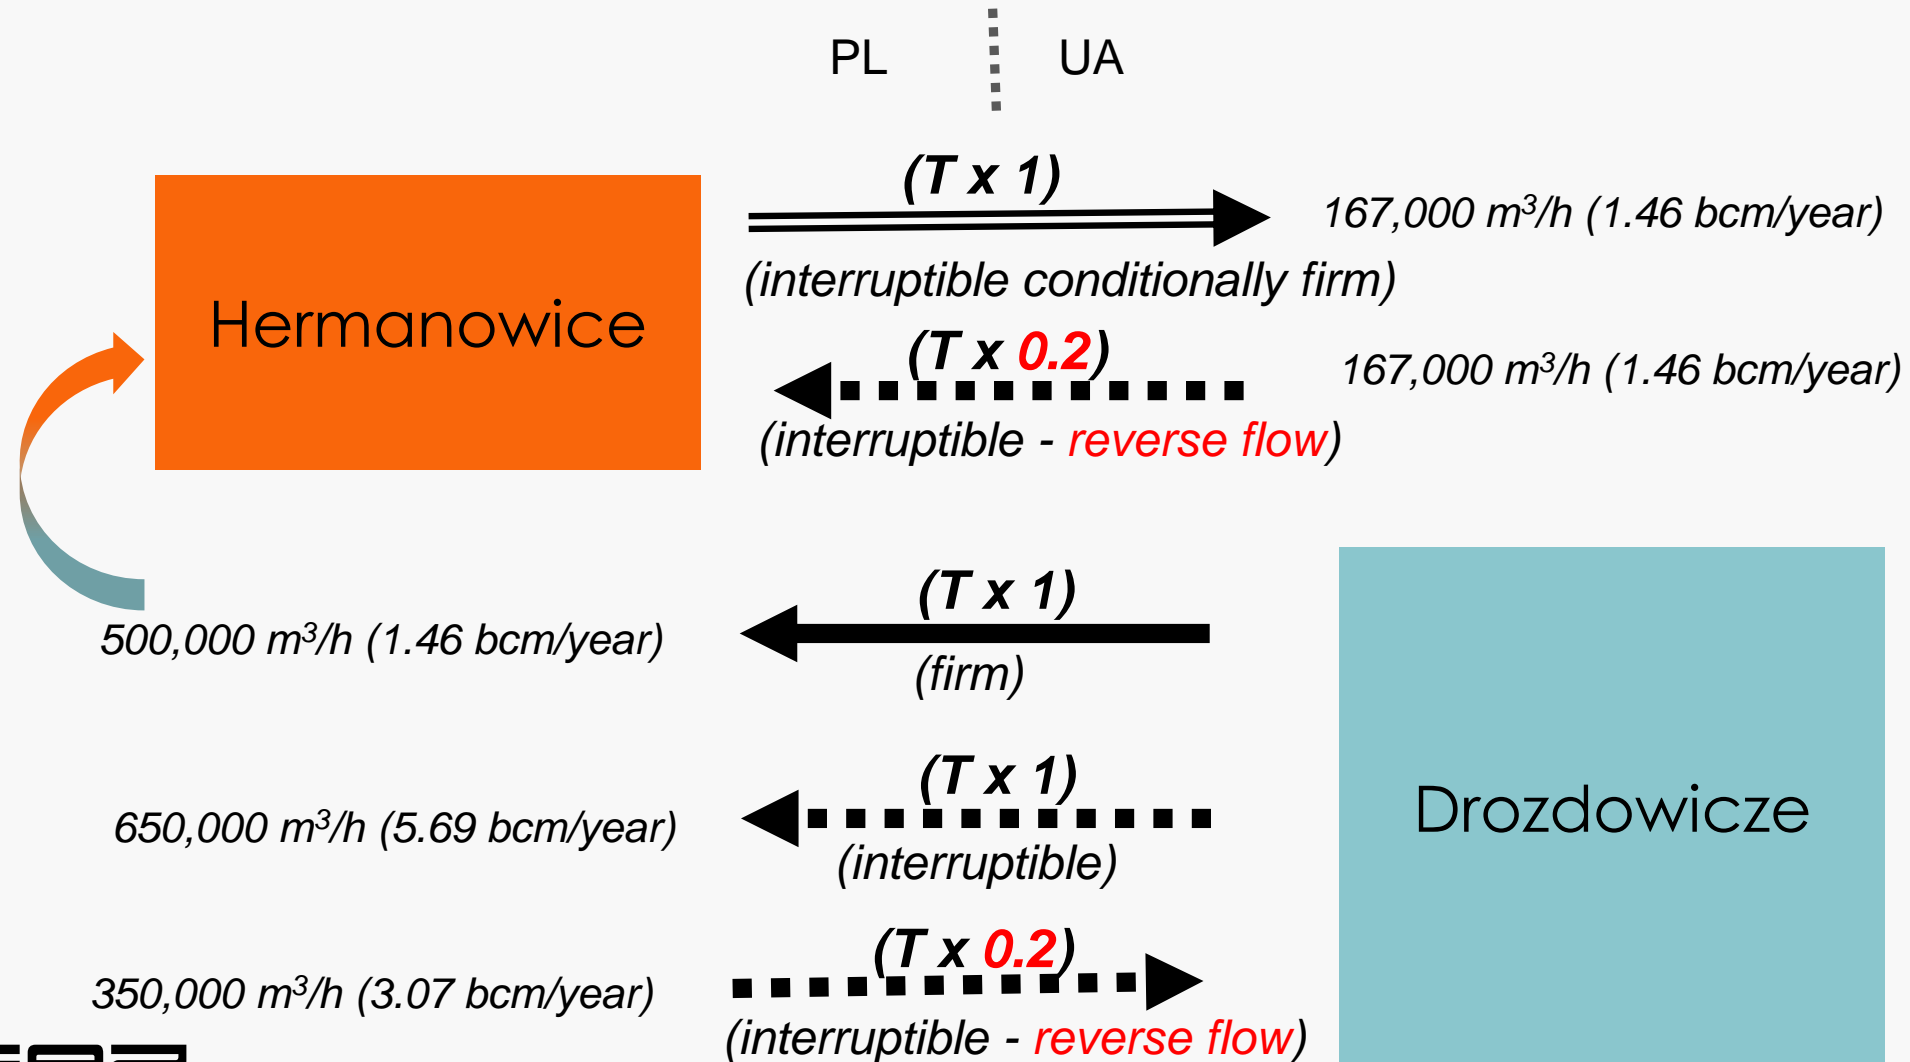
PL

UA

Hermanowice

(T x 1)

167,000 m³/h (1.46 bcm/year)

(interruptible conditionally firm)

(T x 0.2)

167,000 m³/h (1.46 bcm/year)

(interruptible - reverse flow)

(T x 1)

500,000 m³/h (1.46 bcm/year)

(firm)

Drozdowicze

(T x 1)

650,000 m³/h (5.69 bcm/year)

(interruptible)

(T x 0.2)

350,000 m³/h (3.07 bcm/year)

(interruptible - reverse flow)